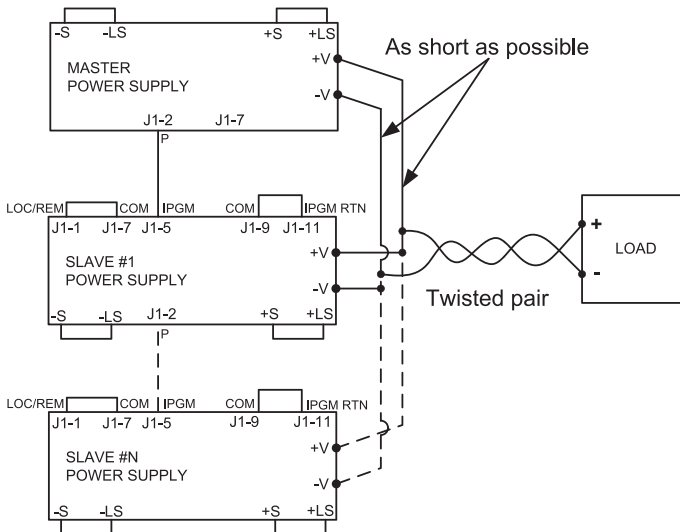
-S -LS +S +LS

MASTER
POWER SUPPLY

+V
-V

J1-2 J1-7
P

As short as possible

LOC/REM COM IPGM COM IPGM RTN
J1-1 J1-7 J1-5 J1-9 J1-11

SLAVE #1
POWER SUPPLY

+V
-V

-S -LS J1-2 +S +LS
P

+
LOAD
-

Twisted pair

LOC/REM COM IPGM COM IPGM RTN
J1-1 J1-7 J1-5 J1-9 J1-11

SLAVE #N
POWER SUPPLY

+V
-V

-S -LS +S +LS